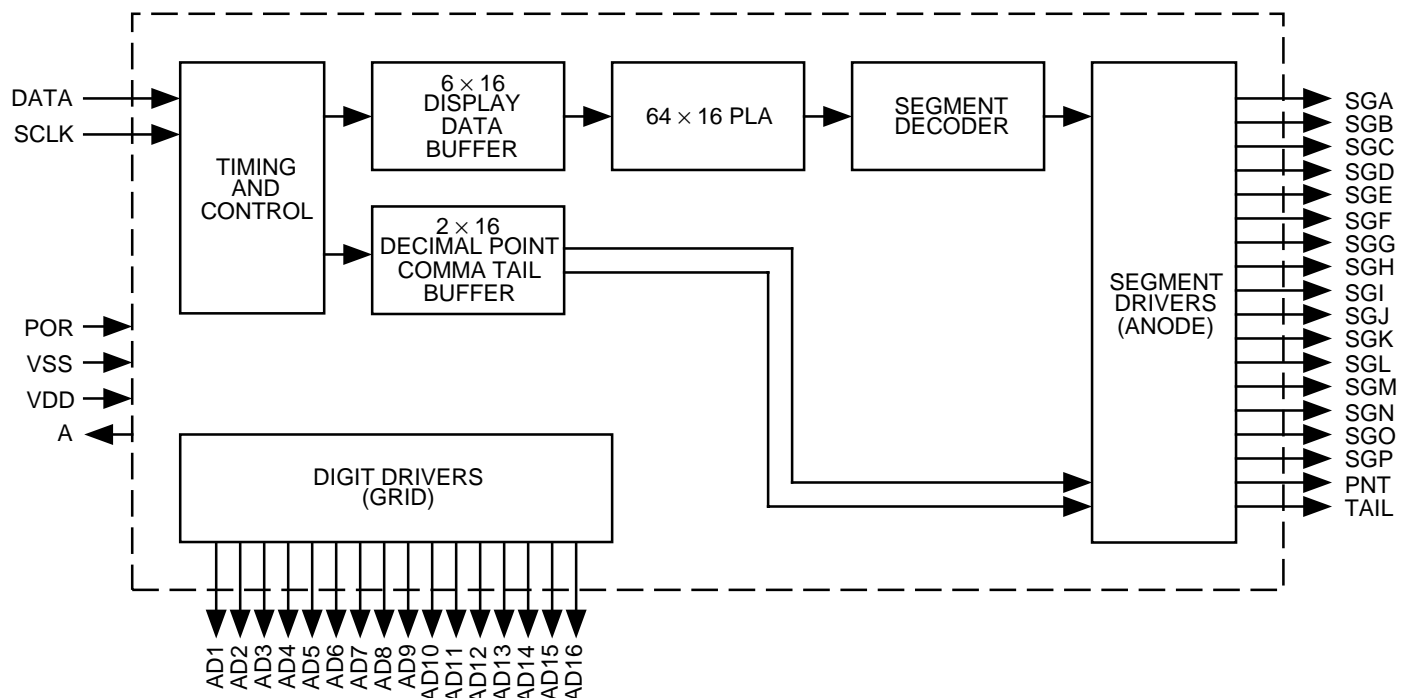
DATA
SCLK
TIMING AND CONTROL
$6 \times 16$ DISPLAY DATA BUFFER
$64 \times 16$ PLA
SEGMENT DECODER
$2 \times 16$ DECIMAL POINT COMMA TAIL BUFFER
SEGMENT DRIVERS (ANODE)
SGA
SGB
SGC
SGD
SGE
SGF
SGG
SGH
SGI
SGJ
SGK
SGL
SGM
SGN
SGO
SGP
PNT
TAIL
POR
VSS
VDD
A
DIGIT DRIVERS (GRID)
AD1
AD2
AD3
AD4
AD5
AD6
AD7
AD8
AD9
AD10
AD11
AD12
AD13
AD14
AD15
AD16